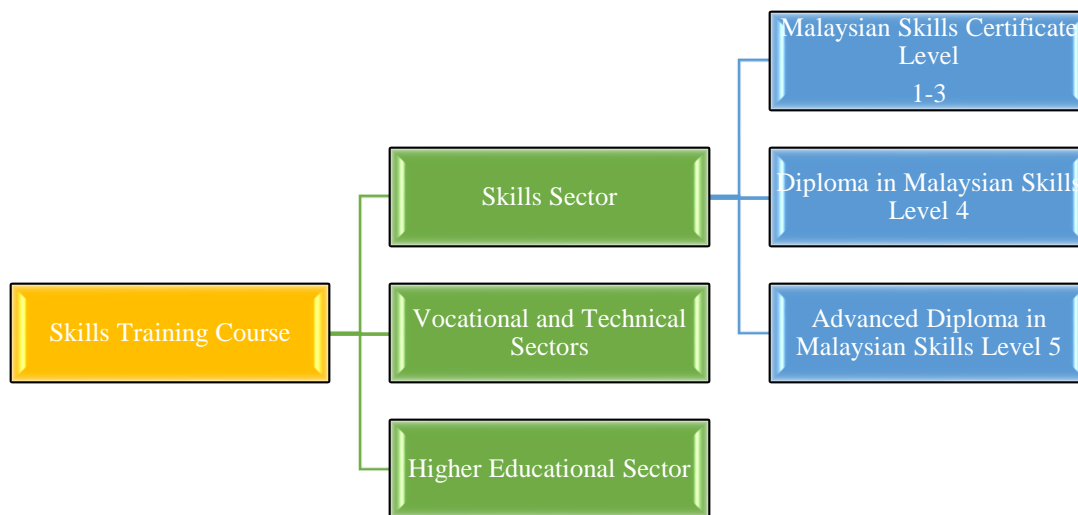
Skills Training Course

Skills Sector

Vocational and Technical Sectors

Higher Educational Sector

Malaysian Skills Certificate Level

1-3

Diploma in Malaysian Skills Level 4

Advanced Diploma in Malaysian Skills Level 5